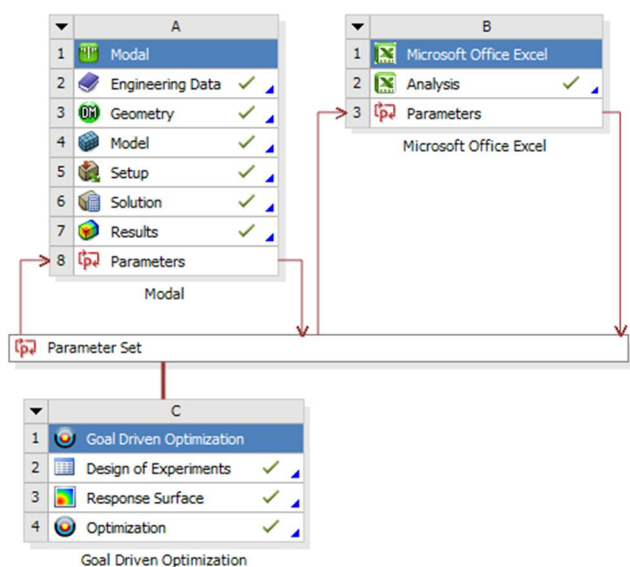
| | A |
|---|---|
| 1 | Modal |
| 2 | Engineering Data |
| 3 | Geometry |
| 4 | Model |
| 5 | Setup |
| 6 | Solution |
| 7 | Results |
| 8 | Parameters |

Modal

| | B |
|---|---|
| 1 | Microsoft Office Excel |
| 2 | Analysis |
| 3 | Parameters |

Microsoft Office Excel

Parameter Set

| | C |
|---|---|
| 1 | Goal Driven Optimization |
| 2 | Design of Experiments |
| 3 | Response Surface |
| 4 | Optimization |

Goal Driven Optimization